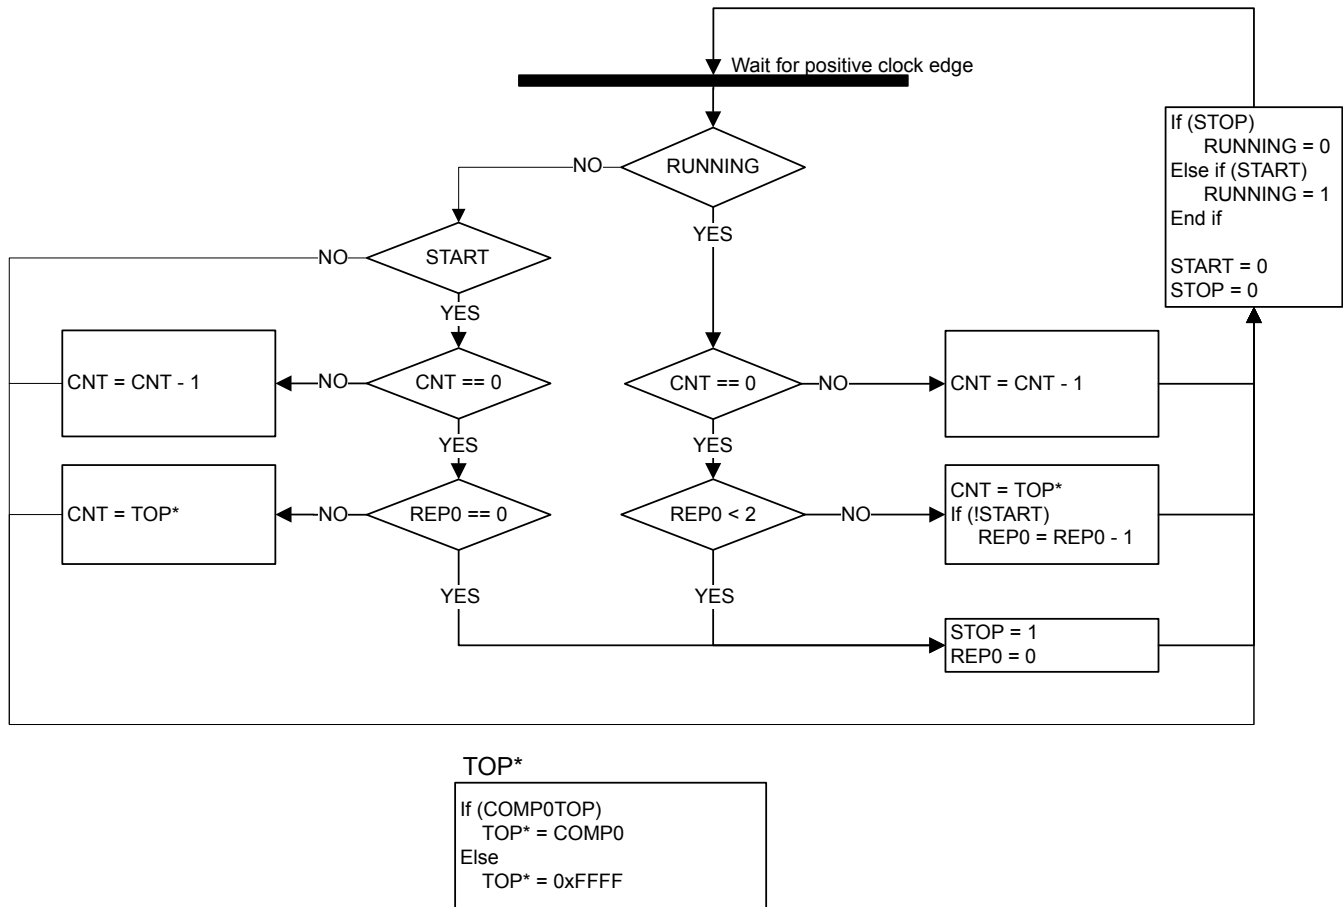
Wait for positive clock edge

RUNNING

NO

YES

START

NO

YES

CNT = CNT - 1

NO

CNT == 0

YES

CNT = TOP*

NO

REP0 == 0

YES

CNT == 0

NO

CNT = CNT - 1

YES

REP0 < 2

NO

CNT = TOP*
If (!START)
REP0 = REP0 - 1

YES

STOP = 1
REP0 = 0

If (STOP)
RUNNING = 0
Else if (START)
RUNNING = 1
End if

START = 0
STOP = 0

TOP*

If (COMP0TOP)
TOP* = COMP0
Else
TOP* = 0xFFFF